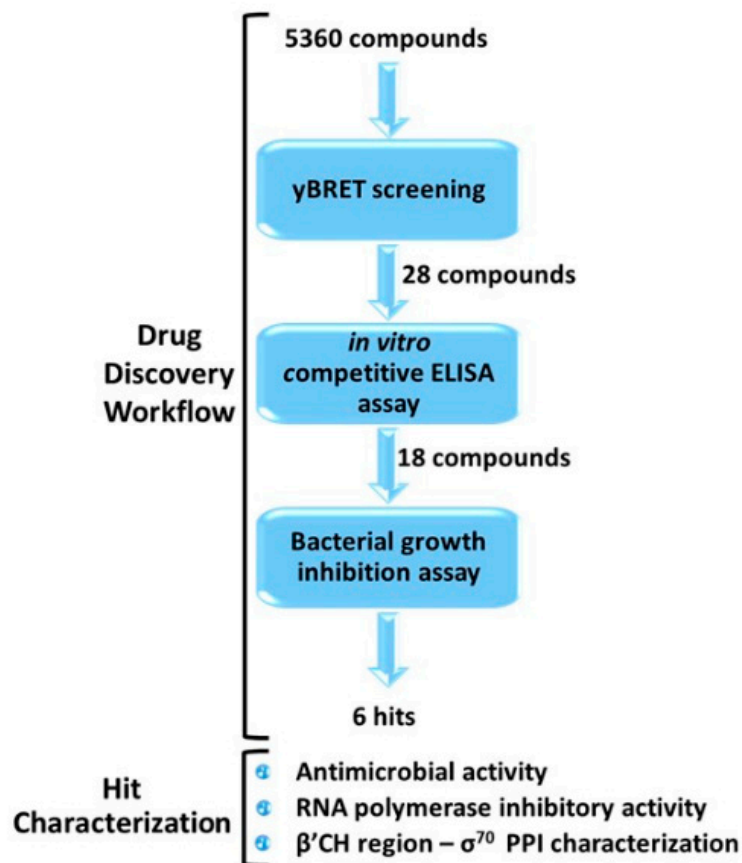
Drug Discovery Workflow

5360 compounds

yBRET screening

28 compounds

*in vitro* competitive ELISA assay

18 compounds

Bacterial growth inhibition assay

6 hits

Hit Characterization

Antimicrobial activity

RNA polymerase inhibitory activity

β'CH region – $\sigma^{70}$ PPI characterization